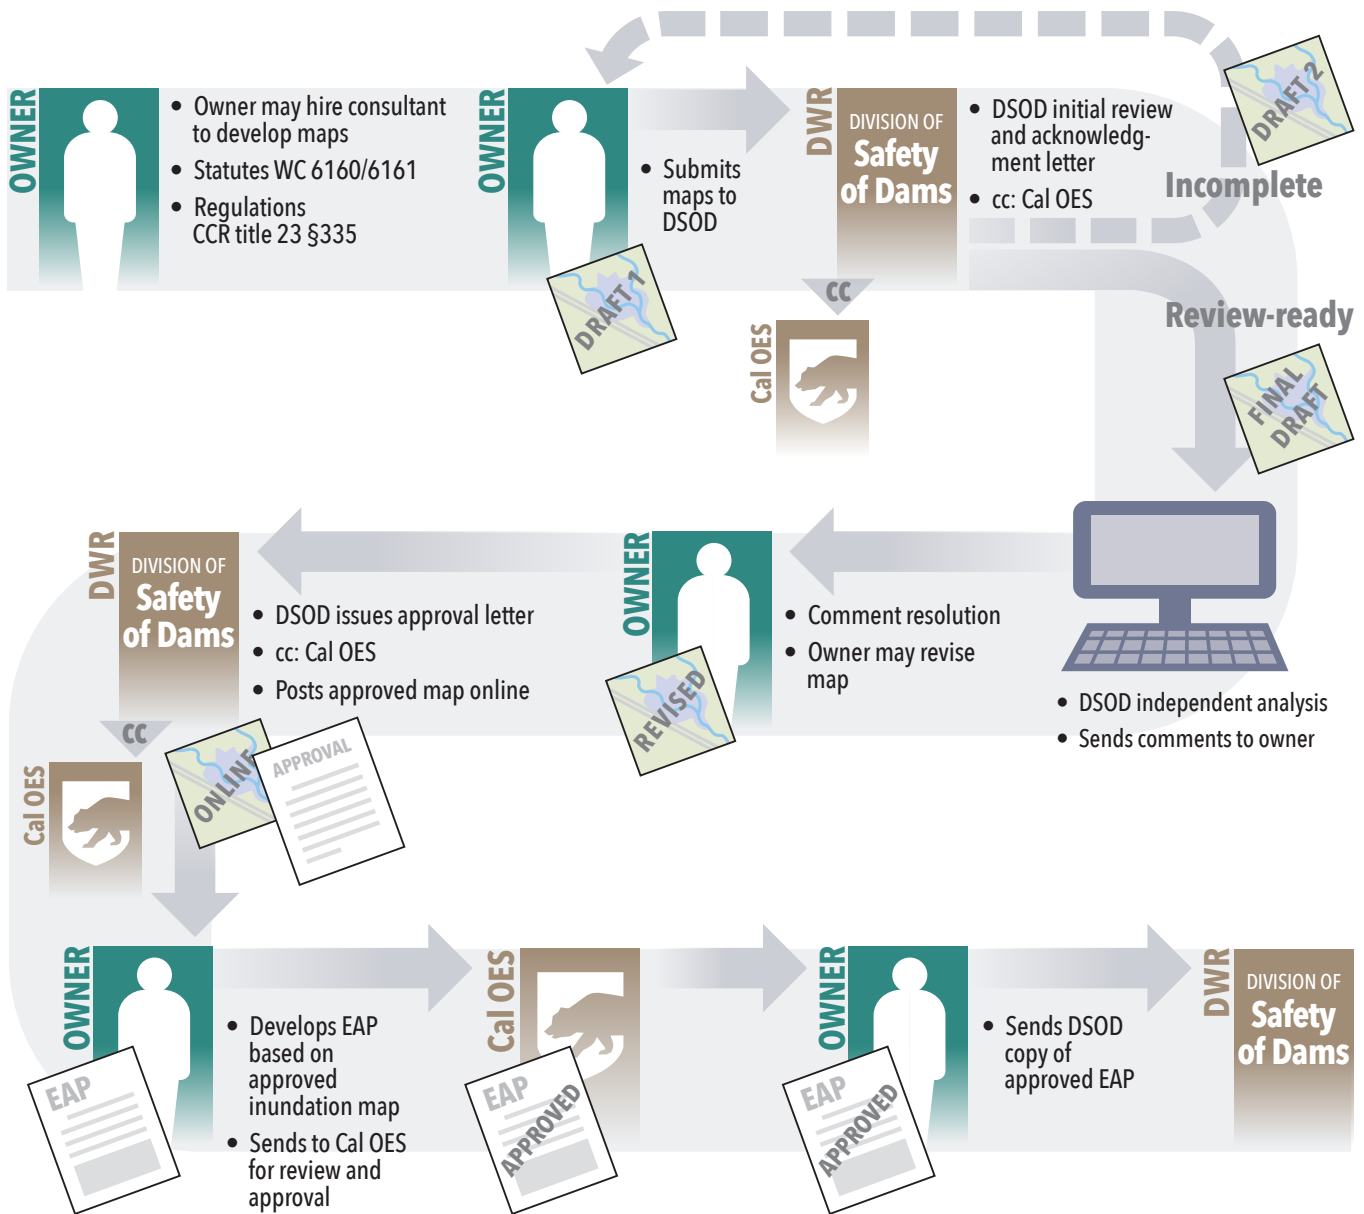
OWNER

• Owner may hire consultant to develop maps
• Statutes WC 6160/6161
• Regulations CCR title 23 §335

OWNER

• Submits maps to DSOD

DRAFT 1

DWR DIVISION OF Safety of Dams

• DSOD initial review and acknowledgment letter
• cc: Cal OES

DRAFT 2

Incomplete

CC

Cal OES

Review-ready

FINAL DRAFT

DWR DIVISION OF Safety of Dams

• DSOD issues approval letter
• cc: Cal OES
• Posts approved map online

OWNER

REVISED

• Comment resolution
• Owner may revise map

• DSOD independent analysis
• Sends comments to owner

CC

Cal OES

ONLINE

APPROVAL

OWNER

EAP

• Develops EAP based on approved inundation map
• Sends to Cal OES for review and approval

Cal OES

EAP APPROVED

OWNER

EAP APPROVED

• Sends DSOD copy of approved EAP

DWR DIVISION OF Safety of Dams